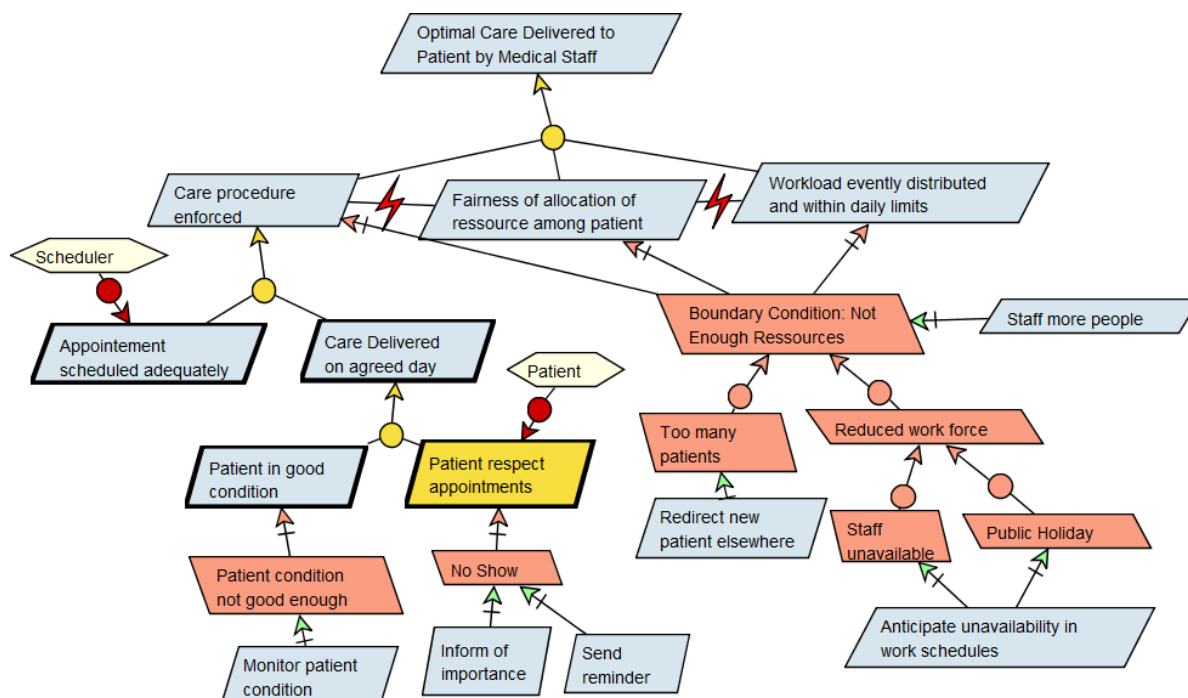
Optimal Care Delivered to Patient by Medical Staff

Care procedure enforced

Fairness of allocation of ressource among patient

Workload evently distributed and within daily limits

Scheduler

Appointement scheduled adequately

Care Delivered on agreed day

Patient

Boundary Condition: Not Enough Ressources

Staff more people

Patient in good condition

Patient respect appointments

Too many patients

Reduced work force

Redirect new patient elsewhere

Staff unavailable

Public Holiday

Patient condition not good enough

No Show

Anticipate unavailability in work schedules

Monitor patient condition

Inform of importance

Send reminder